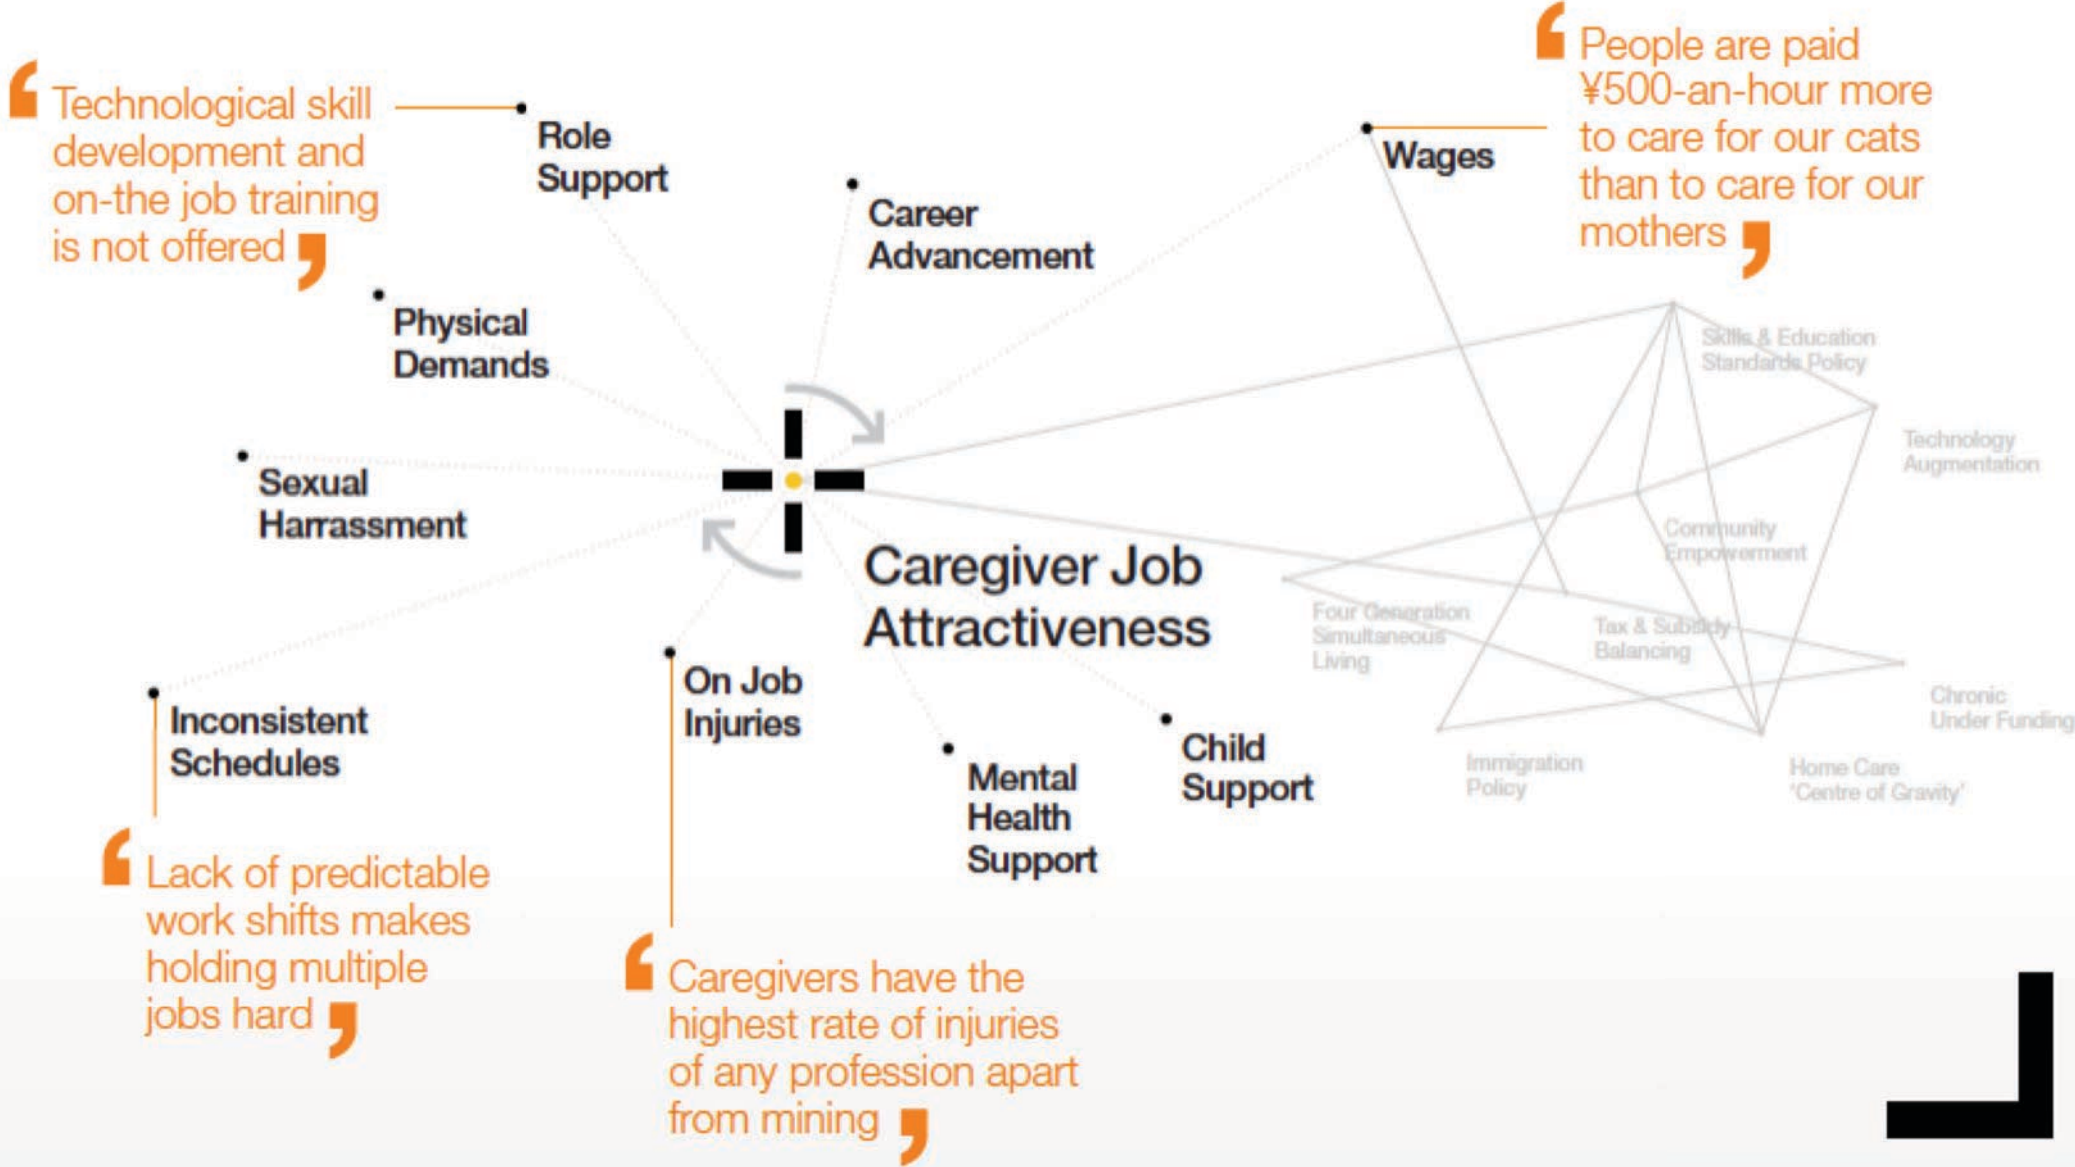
Technological skill development and on-the job training is not offered

Role Support

Career Advancement

Wages

People are paid ¥500-an-hour more to care for our cats than to care for our mothers

Physical Demands

Sexual Harrassment

Caregiver Job Attractiveness

Skills & Education Standards Policy

Technology Augmentation

Community Empowerment

Four Generation Simultaneous Living

Tax & Subsidy Balancing

Chronic Under Funding

Immigration Policy

Home Care 'Centre of Gravity'

Inconsistent Schedules

On Job Injuries

Mental Health Support

Child Support

Lack of predictable work shifts makes holding multiple jobs hard

Caregivers have the highest rate of injuries of any profession apart from mining